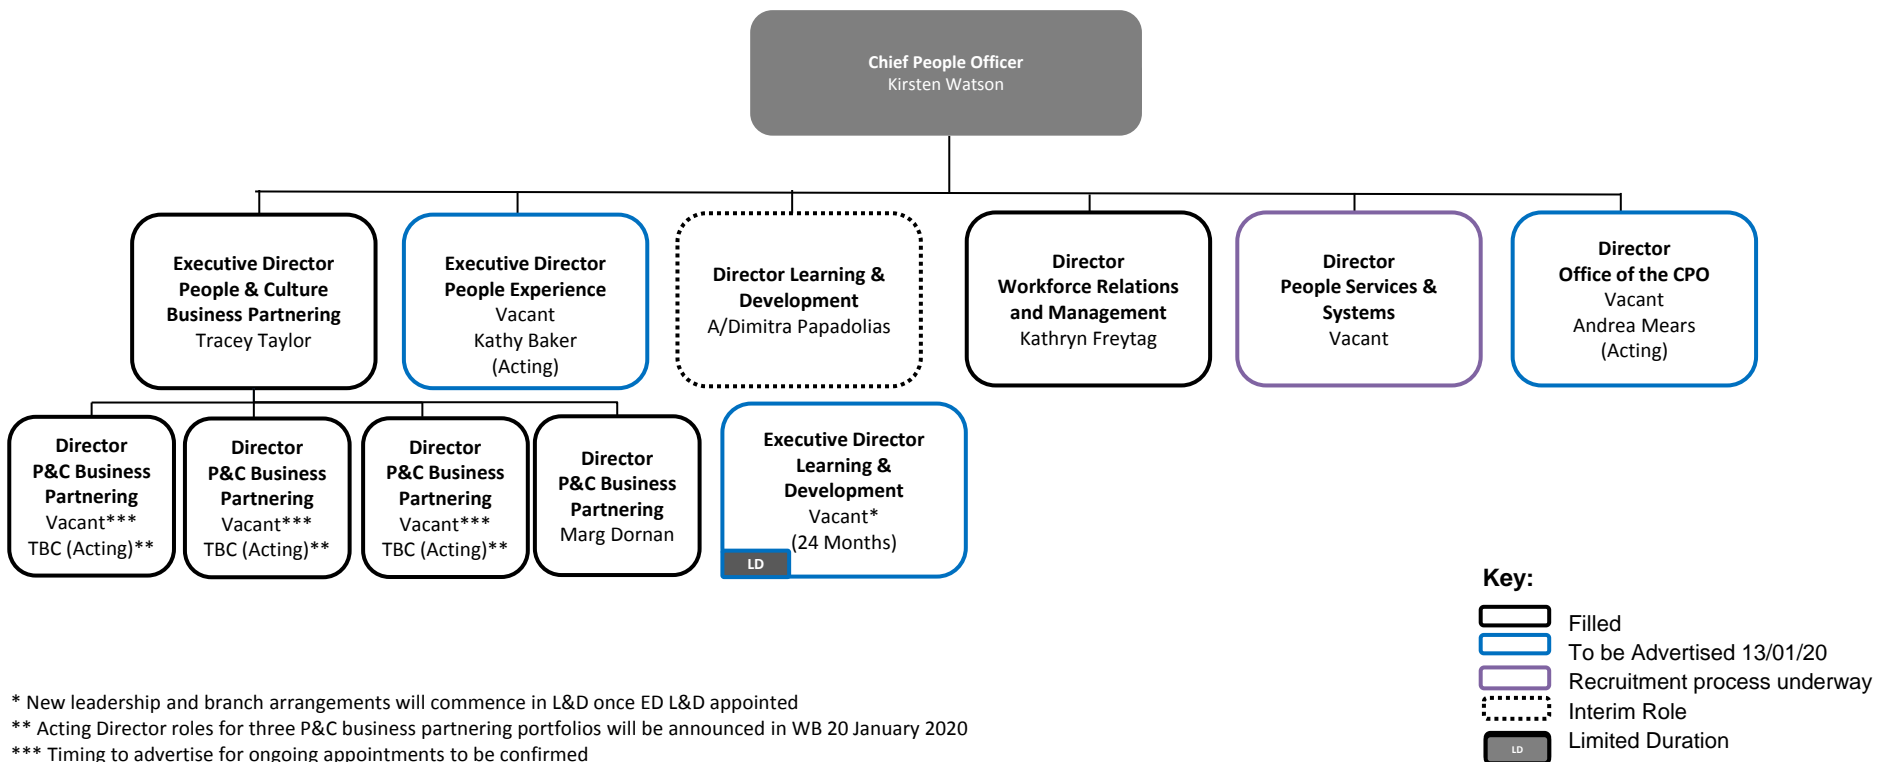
Chief People Officer
Kirsten Watson

Executive Director
People & Culture
Business Partnering
Tracey Taylor

Executive Director
People Experience
Vacant
Kathy Baker
(Acting)

Director Learning &
Development
A/Dimitra Papadolias

Director
Workforce Relations
and Management
Kathryn Freytag

Director
People Services &
Systems
Vacant

Director
Office of the CPO
Vacant
Andrea Mears
(Acting)

Director
P&C Business
Partnering
Vacant***
TBC (Acting)**

Director
P&C Business
Partnering
Vacant***
TBC (Acting)**

Director
P&C Business
Partnering
Vacant***
TBC (Acting)**

Director
P&C Business
Partnering
Marg Dornan

Executive Director
Learning &
Development
Vacant*
(24 Months)
LD

Key:
Filled
To be Advertised 13/01/20
Recruitment process underway
Interim Role
LD Limited Duration

* New leadership and branch arrangements will commence in L&D once ED L&D appointed
** Acting Director roles for three P&C business partnering portfolios will be announced in WB 20 January 2020
*** Timing to advertise for ongoing appointments to be confirmed